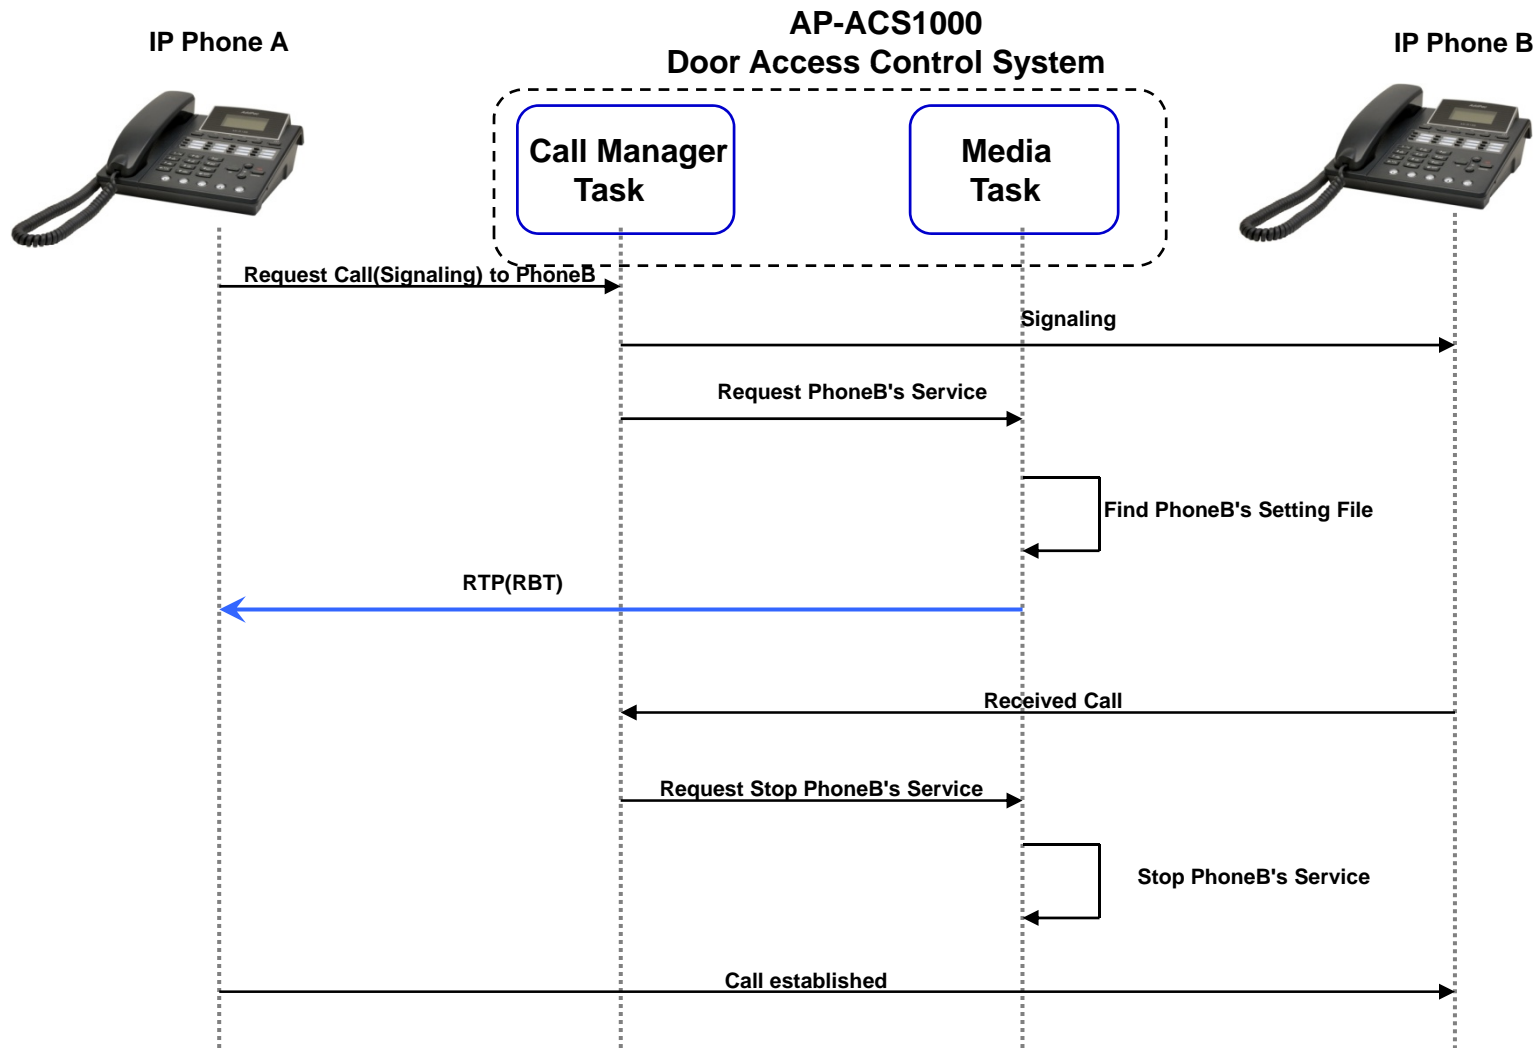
IP Phone A

AP-ACS1000
Door Access Control System

IP Phone B

Call Manager Task

Media Task

Request Call(Signaling) to PhoneB

Signaling

Request PhoneB's Service

Find PhoneB's Setting File

RTP(RBT)

Received Call

Request Stop PhoneB's Service

Stop PhoneB's Service

Call established